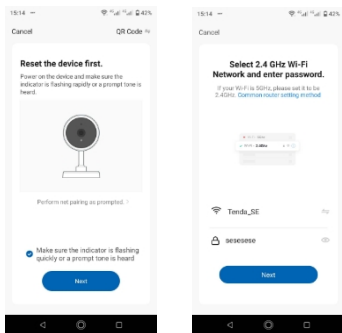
15:14 ··· 42%

Cancel

QR Code

Reset the device first.

Power on the device and make sure the indicator is flashing rapidly or a prompt tone is heard

Perform net pairing as prompted >

Make sure the indicator is flashing quickly or a prompt tone is heard

Next

15:14 ··· 42%

Cancel

Select 2.4 GHz Wi-Fi Network and enter password.

If your Wi-Fi is 5GHz, please set it to be 2.4GHz. Common router setting method

Tenda_SE

sesesese

Next